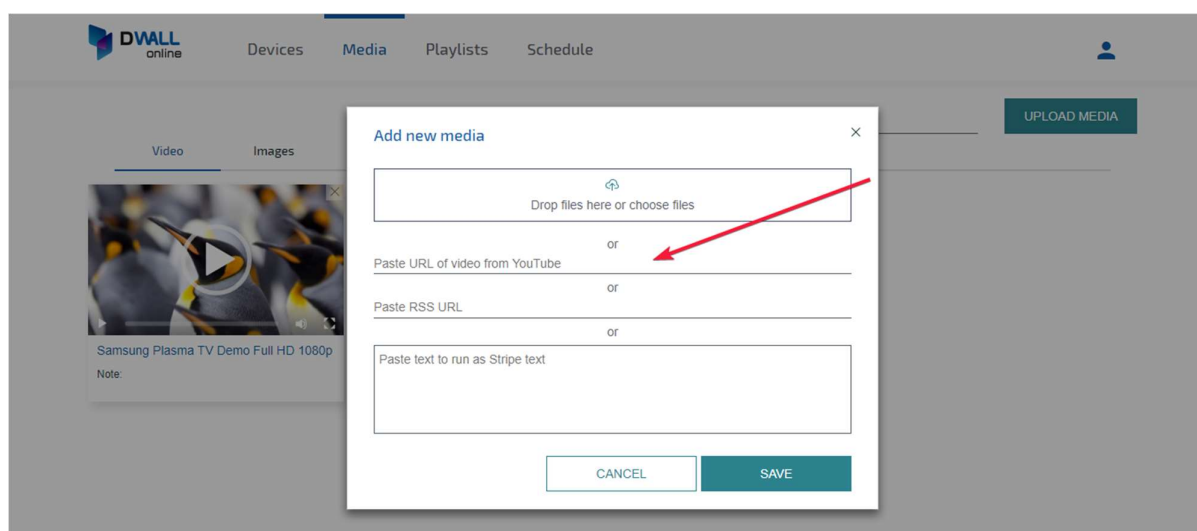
DWALL online

Devices Media Playlists Schedule

UPLOAD MEDIA

Video Images

Samsung Plasma TV Demo Full HD 1080p

Note:

Add new media

×

Drop files here or choose files

or

Paste URL of video from YouTube

or

Paste RSS URL

or

Paste text to run as Stripe text

CANCEL

SAVE